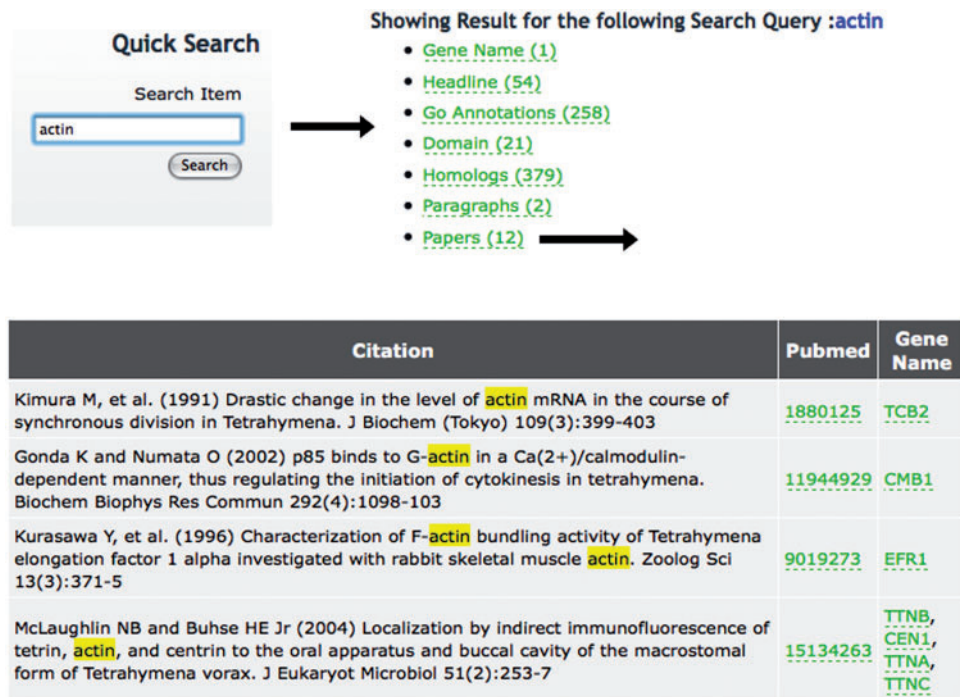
Quick Search

Search Item

actin

Search

Showing Result for the following Search Query :actin

- Gene Name (1)
- Headline (54)
- Go Annotations (258)
- Domain (21)
- Homologs (379)
- Paragraphs (2)
- Papers (12)

| Citation | Pubmed | Gene Name |
|---|---|---|
| Kimura M, et al. (1991) Drastic change in the level of actin mRNA in the course of synchronous division in Tetrahymena. J Biochem (Tokyo) 109(3):399-403 | 1880125 | TCB2 |
| Gonda K and Numata O (2002) p85 binds to G-actin in a Ca(2+)/calmodulin-dependent manner, thus regulating the initiation of cytokinesis in tetrahymena. Biochem Biophys Res Commun 292(4):1098-103 | 11944929 | CMB1 |
| Kurasawa Y, et al. (1996) Characterization of F-actin bundling activity of Tetrahymena elongation factor 1 alpha investigated with rabbit skeletal muscle actin. Zoolog Sci 13(3):371-5 | 9019273 | EFR1 |
| McLaughlin NB and Buhse HE Jr (2004) Localization by indirect immunofluorescence of tetrin, actin, and centrin to the oral apparatus and buccal cavity of the macrostomal form of Tetrahymena vorax. J Eukaryot Microbiol 51(2):253-7 | 15134263 | TTNB, CEN1, TTNA, TTNC |